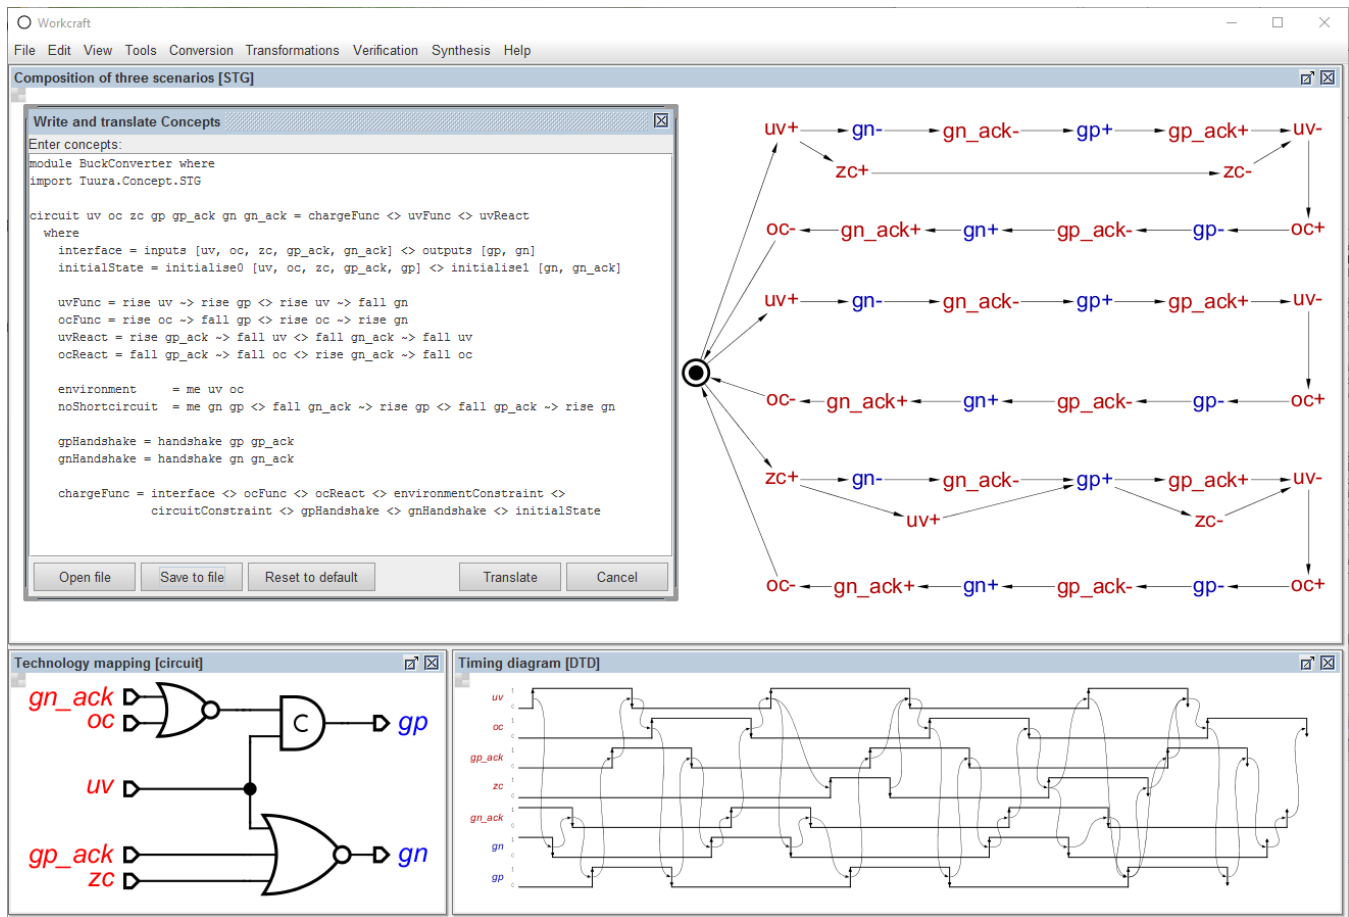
Workcraft

File Edit View Tools Conversion Transformations Verification Synthesis Help

Composition of three scenarios [STG]

Write and translate Concepts

Enter concepts:

module BuckConverter where
import Tuura.Concept.STG

circuit uv oc zc gp gp_ack gn gn_ack = chargeFunc <> uvFunc <> uvReact
  where
    interface = inputs [uv, oc, zc, gp_ack, gn_ack] <> outputs [gp, gn]
    initialState = initialise0 [uv, oc, zc, gp_ack, gp] <> initialise1 [gn, gn_ack]

    uvFunc = rise uv ~> rise gp <> rise uv ~> fall gn
    ocFunc = rise oc ~> fall gp <> rise oc ~> rise gn
    uvReact = rise gp_ack ~> fall uv <> fall gn_ack ~> fall uv
    ocReact = fall gp_ack ~> fall oc <> rise gn_ack ~> fall oc

    environment     = me uv oc
    noShortcircuit  = me gn gp <> fall gn_ack ~> rise gp <> fall gp_ack ~> rise gn

    gpHandshake = handshake gp gp_ack
    gnHandshake = handshake gn gn_ack

    chargeFunc = interface <> ocFunc <> ocReact <> environmentConstraint <>
                 circuitConstraint <> gpHandshake <> gnHandshake <> initialState

Open file Save to file Reset to default Translate Cancel

uv+ gn- gn_ack- gp+ gp_ack+ uv-
zc+ zc-
oc- gn_ack+ gn+ gp_ack- gp- oc+
uv+ gn- gn_ack- gp+ gp_ack+ uv-
oc- gn_ack+ gn+ gp_ack- gp- oc+
zc+ gn- gn_ack- gp+ gp_ack+ uv-
uv+ zc-
oc- gn_ack+ gn+ gp_ack- gp- oc+

Technology mapping [circuit]

gn_ack
oc
C
gp
uv
gp_ack
zc
gn

Timing diagram [DTD]

uv
oc
gp_ack
zc
gn_ack
gn
gp